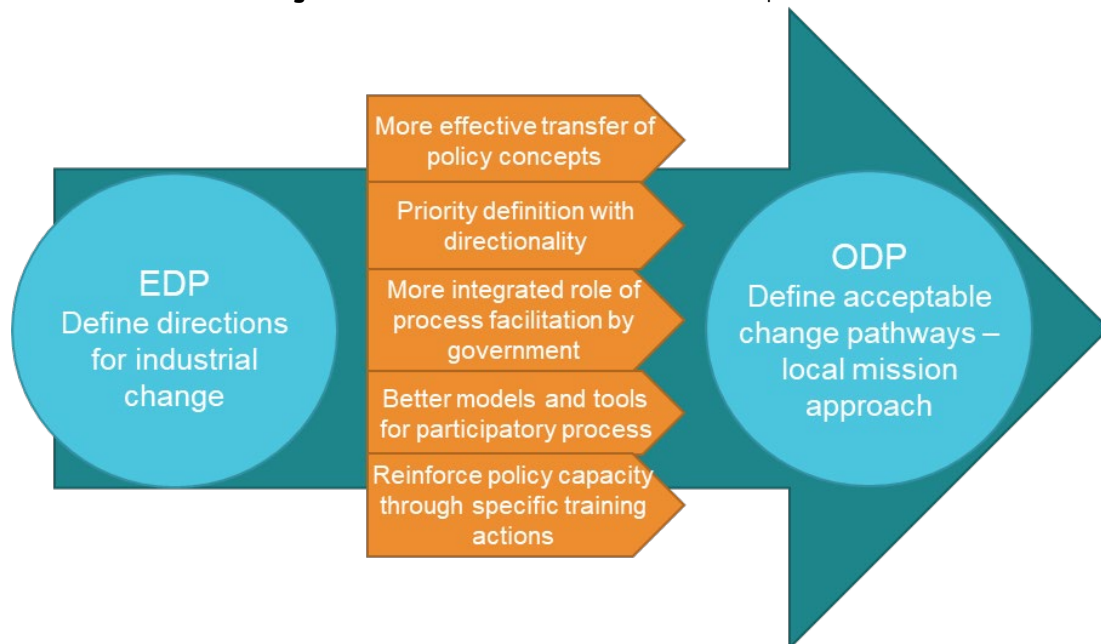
EDP
Define directions for industrial change

More effective transfer of policy concepts

Priority definition with directionality

More integrated role of process facilitation by government

Better models and tools for participatory process

Reinforce policy capacity through specific training actions

ODP
Define acceptable change pathways – local mission approach